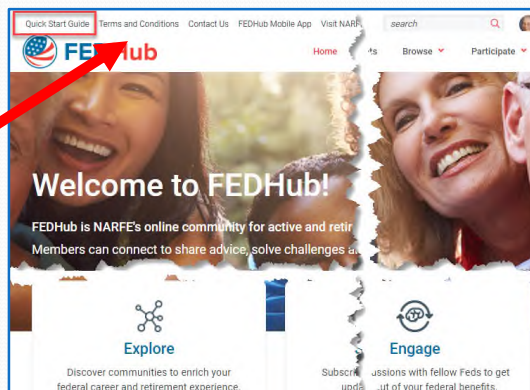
Quick Start Guide Terms and Conditions Contact Us FEDHub Mobile App Visit NARF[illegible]

search

FEDHub

Home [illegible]s Browse Participate

Welcome to FEDHub!

FEDHub is NARFE's online community for active and retir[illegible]

Members can connect to share advice, solve challenges a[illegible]

Explore

Discover communities to enrich your federal career and retirement experience.

Engage

Subscr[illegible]ussions with fellow Feds to get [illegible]upd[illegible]ut of your federal benefits.